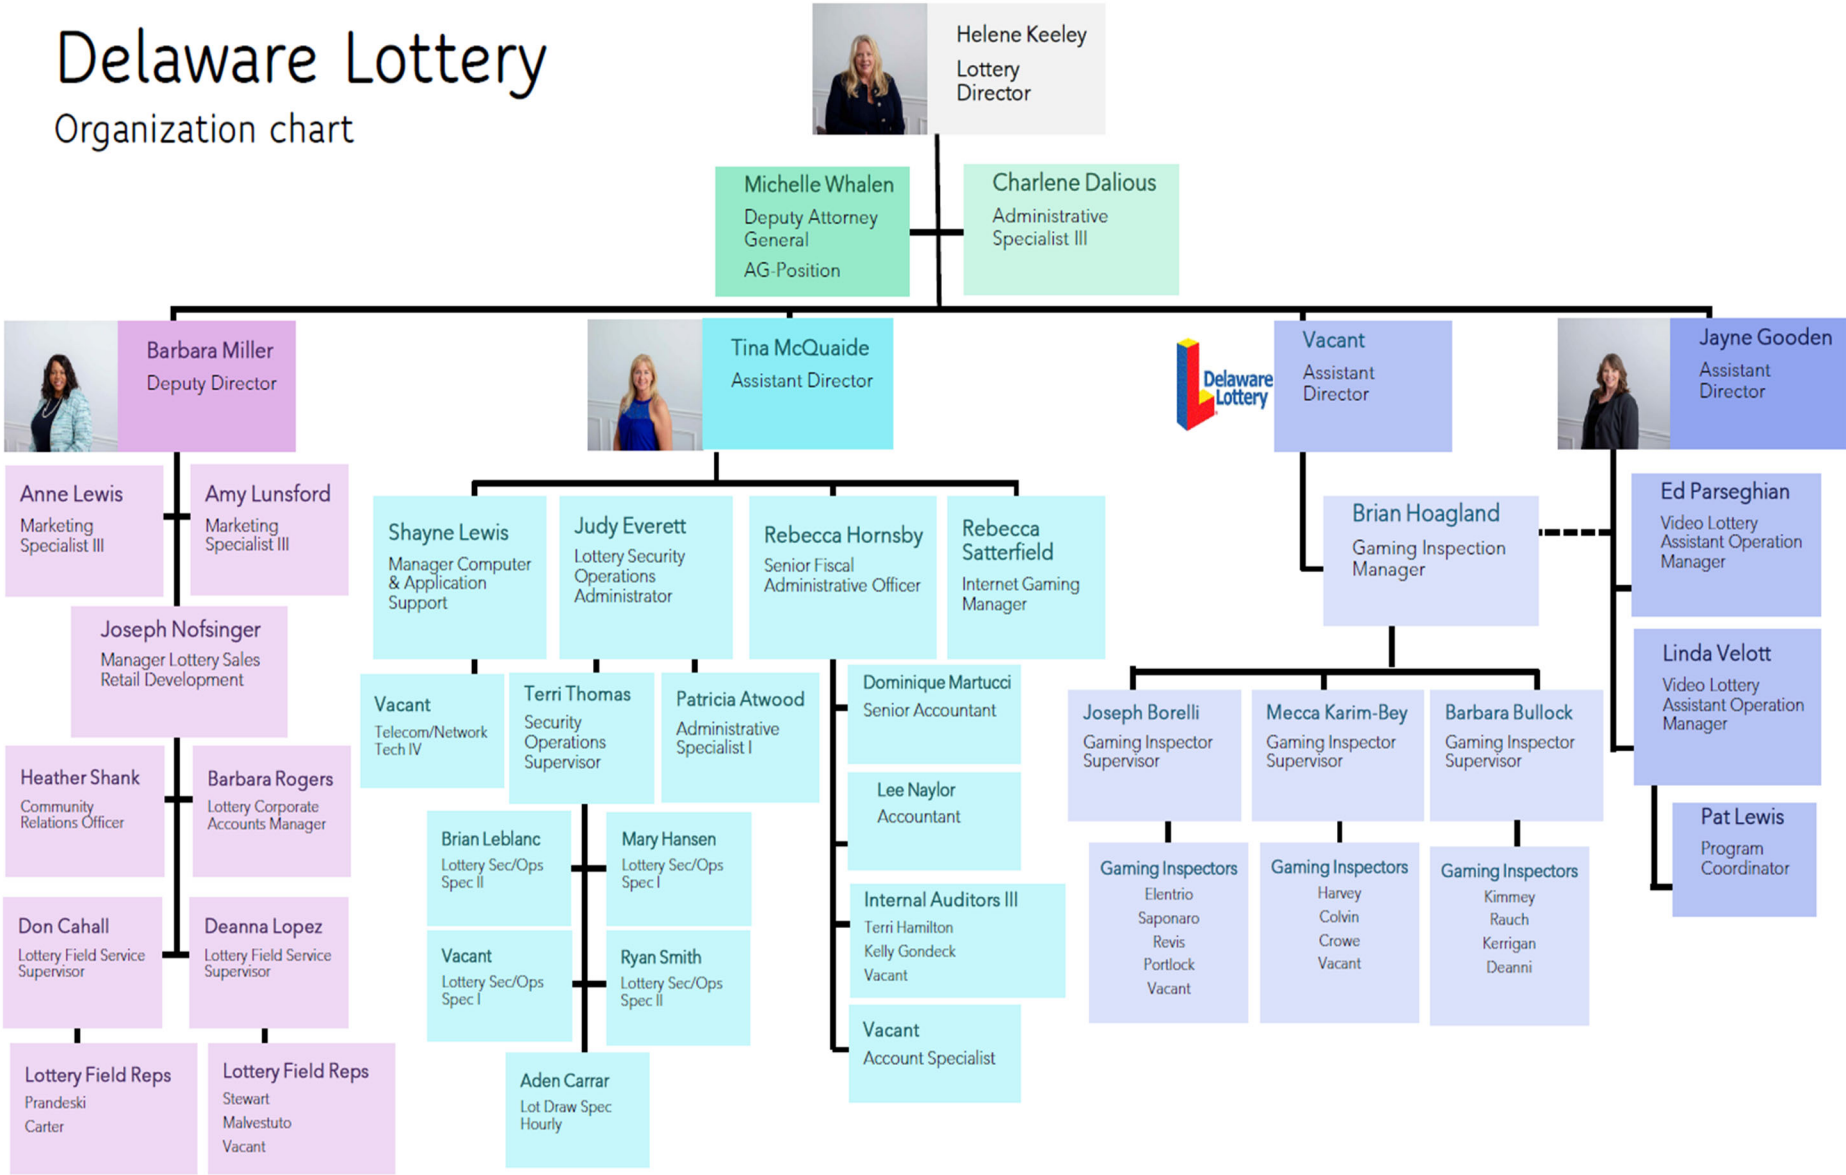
Delaware Lottery
Organization chart

Helene Keeley
Lottery Director

Michelle Whalen
Deputy Attorney General
AG-Position

Charlene Dalious
Administrative Specialist III

Barbara Miller
Deputy Director

Anne Lewis
Marketing Specialist III

Amy Lunsford
Marketing Specialist III

Joseph Nofsinger
Manager Lottery Sales Retail Development

Heather Shank
Community Relations Officer

Barbara Rogers
Lottery Corporate Accounts Manager

Don Cahall
Lottery Field Service Supervisor

Deanna Lopez
Lottery Field Service Supervisor

Lottery Field Reps
Prandeski
Carter

Lottery Field Reps
Stewart
Malvestuto
Vacant

Tina McQuaide
Assistant Director

Shayne Lewis
Manager Computer & Application Support

Judy Everett
Lottery Security Operations Administrator

Rebecca Hornsby
Senior Fiscal Administrative Officer

Rebecca Satterfield
Internet Gaming Manager

Vacant
Telecom/Network Tech IV

Terri Thomas
Security Operations Supervisor

Patricia Atwood
Administrative Specialist I

Brian Leblanc
Lottery Sec/Ops Spec II

Mary Hansen
Lottery Sec/Ops Spec I

Vacant
Lottery Sec/Ops Spec I

Ryan Smith
Lottery Sec/Ops Spec II

Aden Carrar
Lot Draw Spec Hourly

Dominique Martucci
Senior Accountant

Lee Naylor
Accountant

Internal Auditors III
Terri Hamilton
Kelly Gondeck
Vacant

Vacant
Account Specialist

Delaware Lottery

Vacant
Assistant Director

Brian Hoagland
Gaming Inspection Manager

Joseph Borelli
Gaming Inspector Supervisor

Mecca Karim-Bey
Gaming Inspector Supervisor

Barbara Bullock
Gaming Inspector Supervisor

Gaming Inspectors
Elentrio
Saponaro
Revis
Portlock
Vacant

Gaming Inspectors
Harvey
Colvin
Crowe
Vacant

Gaming Inspectors
Kimmey
Rauch
Kerrigan
Deanni

Jayne Gooden
Assistant Director

Ed Parseghian
Video Lottery Assistant Operation Manager

Linda Velott
Video Lottery Assistant Operation Manager

Pat Lewis
Program Coordinator